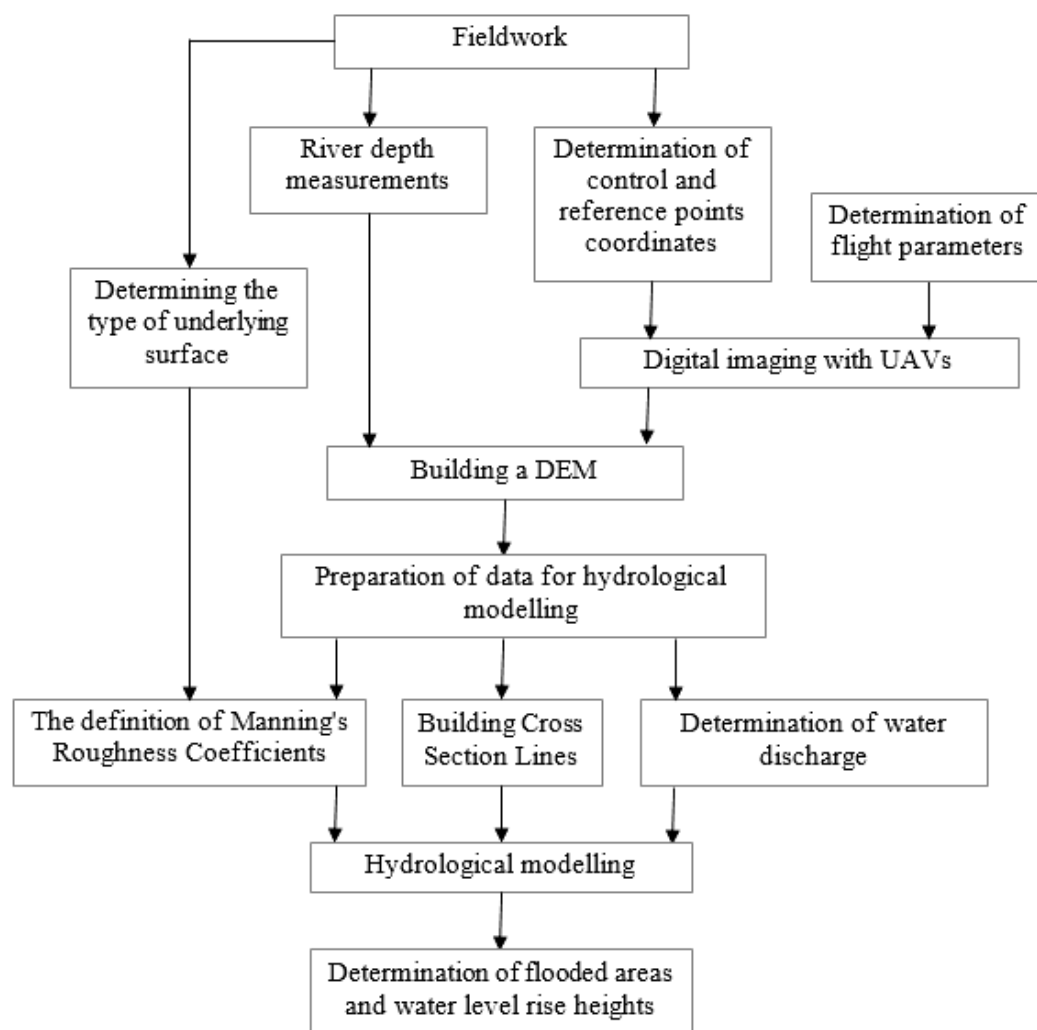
Fieldwork

River depth measurements

Determination of control and reference points coordinates

Determination of flight parameters

Determining the type of underlying surface

Digital imaging with UAVs

Building a DEM

Preparation of data for hydrological modelling

The definition of Manning's Roughness Coefficients

Building Cross Section Lines

Determination of water discharge

Hydrological modelling

Determination of flooded areas and water level rise heights